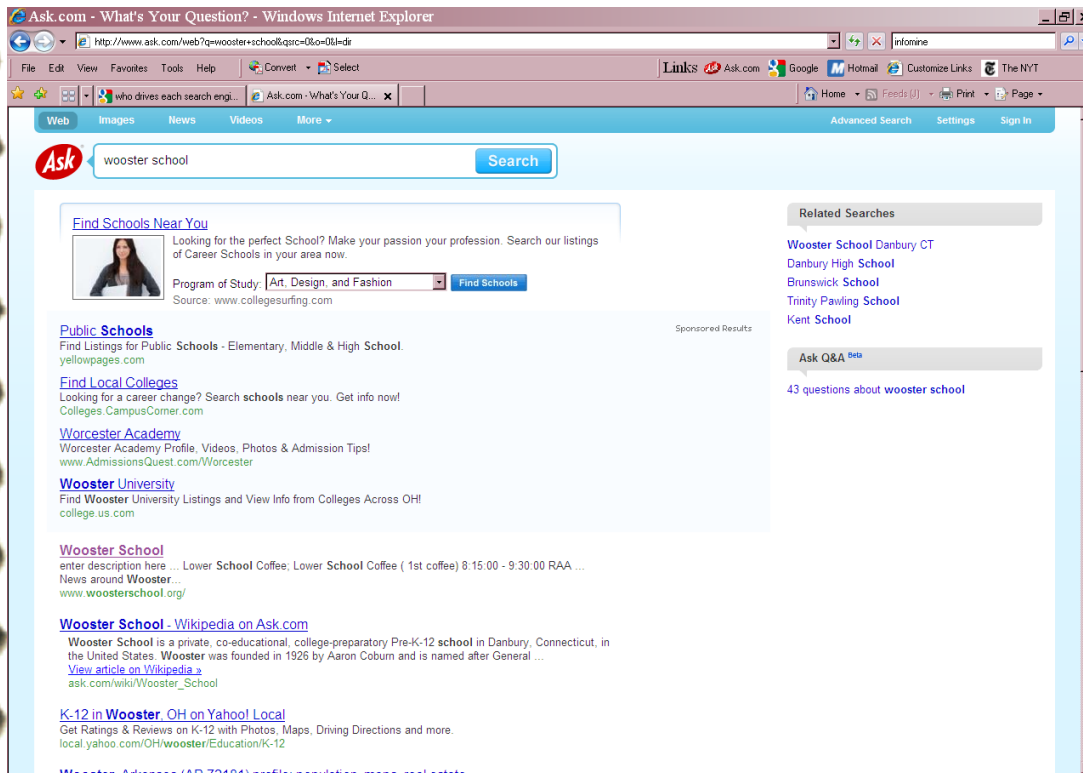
Ask.com - What's Your Question? - Windows Internet Explorer

http://www.ask.com/web?q=wooster+school&qsrc=0&o=0&l=dir

infomine

File Edit View Favorites Tools Help Convert Select

Links Ask.com Google Hotmail Customize Links The NYT

who drives each search engi... Ask.com - What's Your Q...

Home Feeds (J) Print Page

Web Images News Videos More

Advanced Search Settings Sign In

Ask

wooster school

Search

Find Schools Near You

Looking for the perfect School? Make your passion your profession. Search our listings of Career Schools in your area now.

Program of Study: Art, Design, and Fashion Find Schools

Source: www.collegesurfing.com

Sponsored Results

Public Schools
Find Listings for Public Schools - Elementary, Middle & High School.
yellowpages.com

Find Local Colleges
Looking for a career change? Search schools near you. Get info now!
Colleges.CampusCorner.com

Worcester Academy
Worcester Academy Profile, Videos, Photos & Admission Tips!
www.AdmissionsQuest.com/Worcester

Wooster University
Find Wooster University Listings and View Info from Colleges Across OH!
college.us.com

Wooster School
enter description here ... Lower School Coffee; Lower School Coffee ( 1st coffee) 8:15:00 - 9:30:00 RAA ... News around Wooster...
www.woosterschool.org/

Wooster School - Wikipedia on Ask.com
Wooster School is a private, co-educational, college-preparatory Pre-K-12 school in Danbury, Connecticut, in the United States. Wooster was founded in 1926 by Aaron Coburn and is named after General ...
View article on Wikipedia »
ask.com/wiki/Wooster_School

K-12 in Wooster, OH on Yahoo! Local
Get Ratings & Reviews on K-12 with Photos, Maps, Driving Directions and more.
local.yahoo.com/OH/wooster/Education/K-12

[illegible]

Related Searches

Wooster School Danbury CT
Danbury High School
Brunswick School
Trinity Pawling School
Kent School

Ask Q&A Beta

43 questions about wooster school